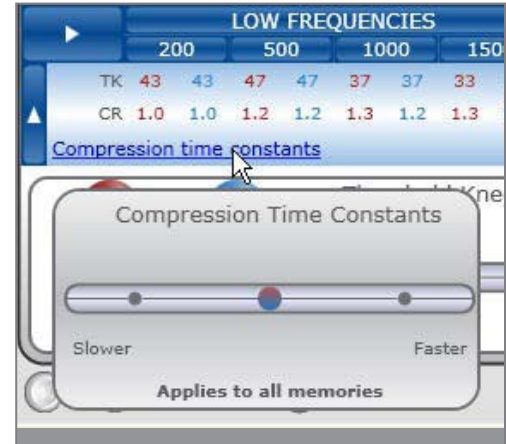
LOW FREQUENCIES

| | 200 | | 500 | | 1000 | | 150 |
|---|---|---|---|---|---|---|---|
| TK | 43 | 43 | 47 | 47 | 37 | 37 | 33 |
| CR | 1.0 | 1.0 | 1.2 | 1.2 | 1.3 | 1.2 | 1.3 |

Compression time constants

Threshold Kne

Compression Time Constants

Slower

Faster

Applies to all memories